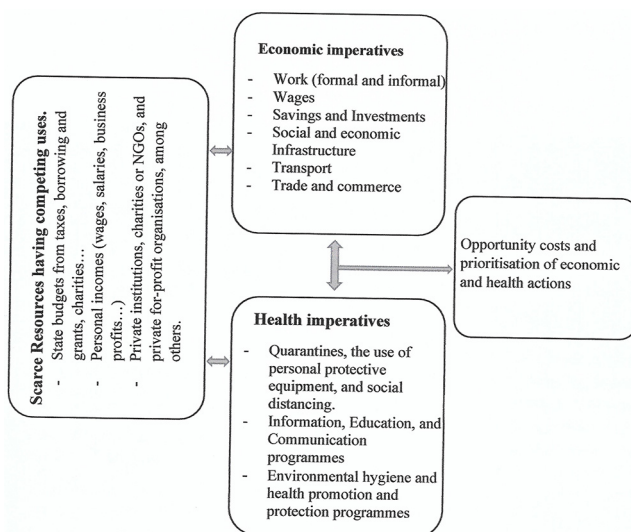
Scarce Resources having competing uses.
- State budgets from taxes, borrowing and grants, charities…
- Personal incomes (wages, salaries, business profits…)
- Private institutions, charities or NGOs, and private for-profit organisations, among others.

Economic imperatives
- Work (formal and informal)
- Wages
- Savings and Investments
- Social and economic Infrastructure
- Transport
- Trade and commerce

Opportunity costs and prioritisation of economic and health actions

Health imperatives
- Quarantines, the use of personal protective equipment, and social distancing.
- Information, Education, and Communication programmes
- Environmental hygiene and health promotion and protection programmes